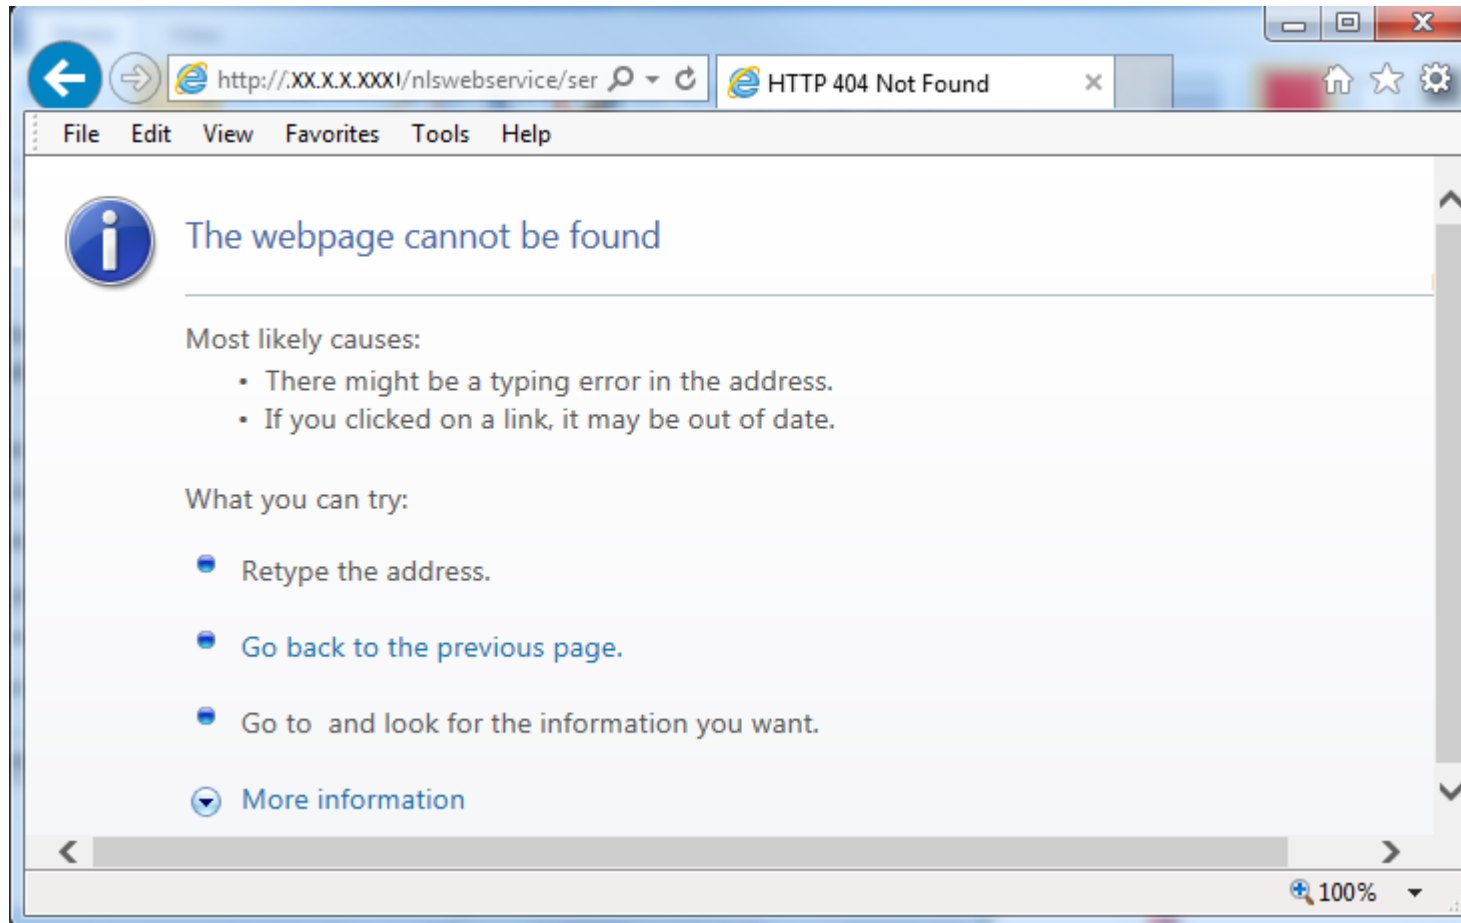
http://.XX.X.X.XXX/nlswebservice/ser

HTTP 404 Not Found

File Edit View Favorites Tools Help

The webpage cannot be found

Most likely causes:

- There might be a typing error in the address.
- If you clicked on a link, it may be out of date.

What you can try:

Retype the address.

Go back to the previous page.

Go to  and look for the information you want.

More information

100%